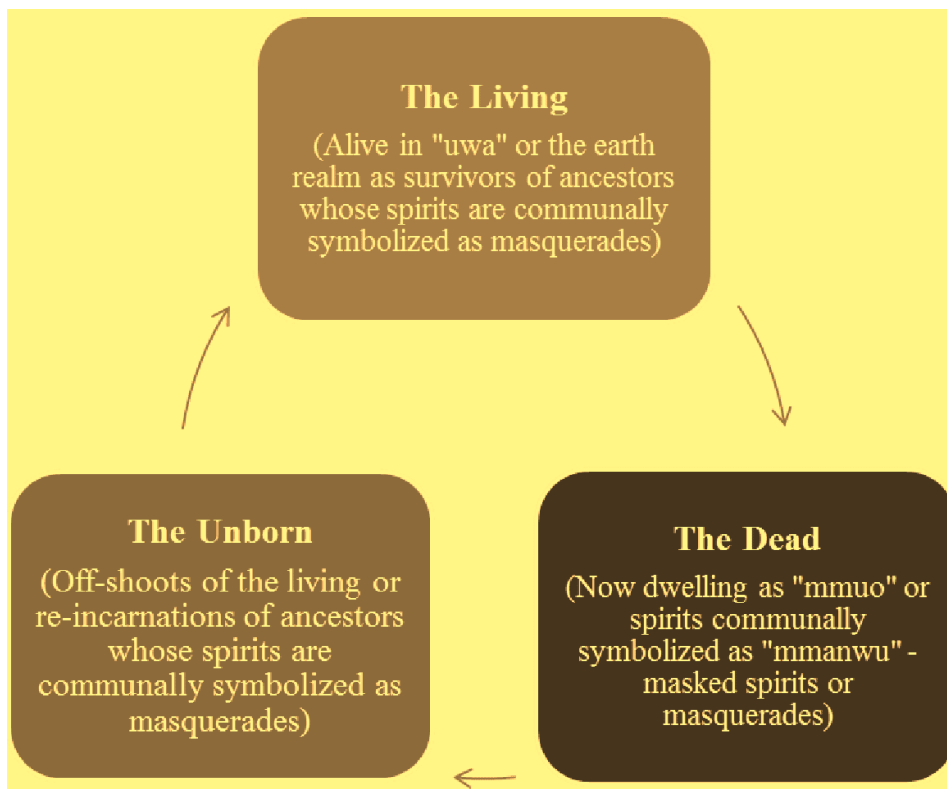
The Living

(Alive in "uwa" or the earth realm as survivors of ancestors whose spirits are communally symbolized as masquerades)

The Dead

(Now dwelling as "mmuo" or spirits communally symbolized as "mmanwu" - masked spirits or masquerades)

The Unborn

(Off-shoots of the living or re-incarnations of ancestors whose spirits are communally symbolized as masquerades)